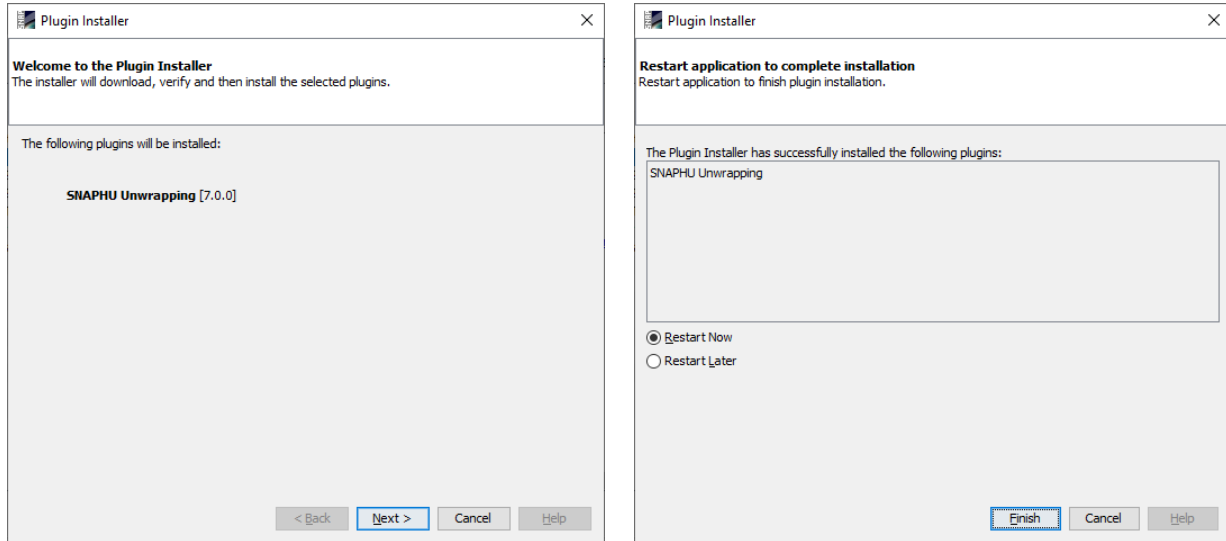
Plugin Installer

Welcome to the Plugin Installer
The installer will download, verify and then install the selected plugins.

The following plugins will be installed:

SNAPHU Unwrapping [7.0.0]

< Back | Next > | Cancel | Help

Plugin Installer

Restart application to complete installation
Restart application to finish plugin installation.

The Plugin Installer has successfully installed the following plugins:

SNAPHU Unwrapping

Restart Now
Restart Later

Finish | Cancel | Help